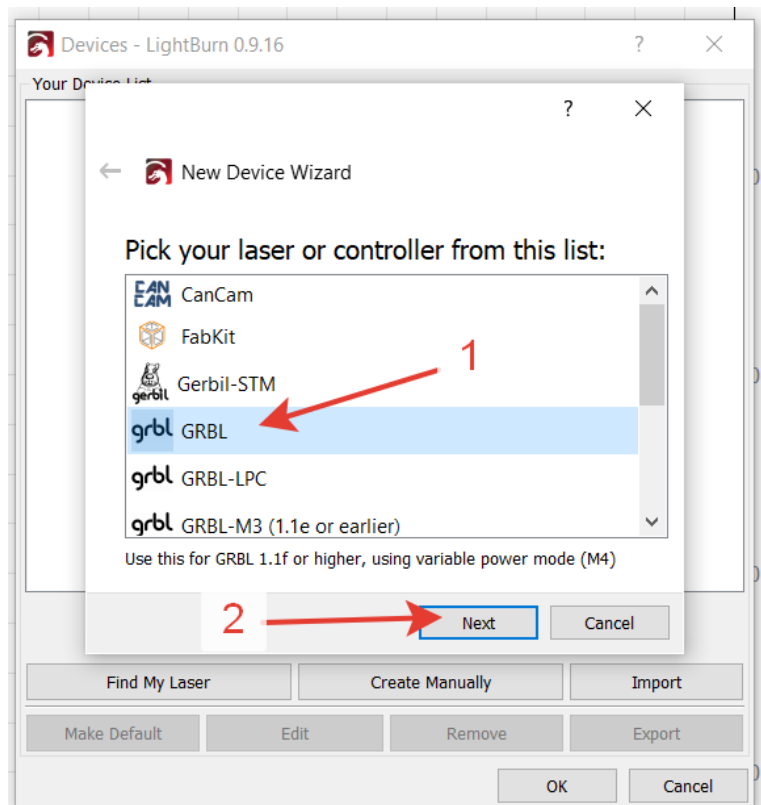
Devices - LightBurn 0.9.16 ? ×

Your Device List

? ×

New Device Wizard

Pick your laser or controller from this list:

CAN CAM CanCam

FabKit

gerbil Gerbil-STM

grbl GRBL

grbl GRBL-LPC

grbl GRBL-M3 (1.1e or earlier)

1

Use this for GRBL 1.1f or higher, using variable power mode (M4)

2

Next Cancel

Find My Laser Create Manually Import

Make Default Edit Remove Export

OK Cancel